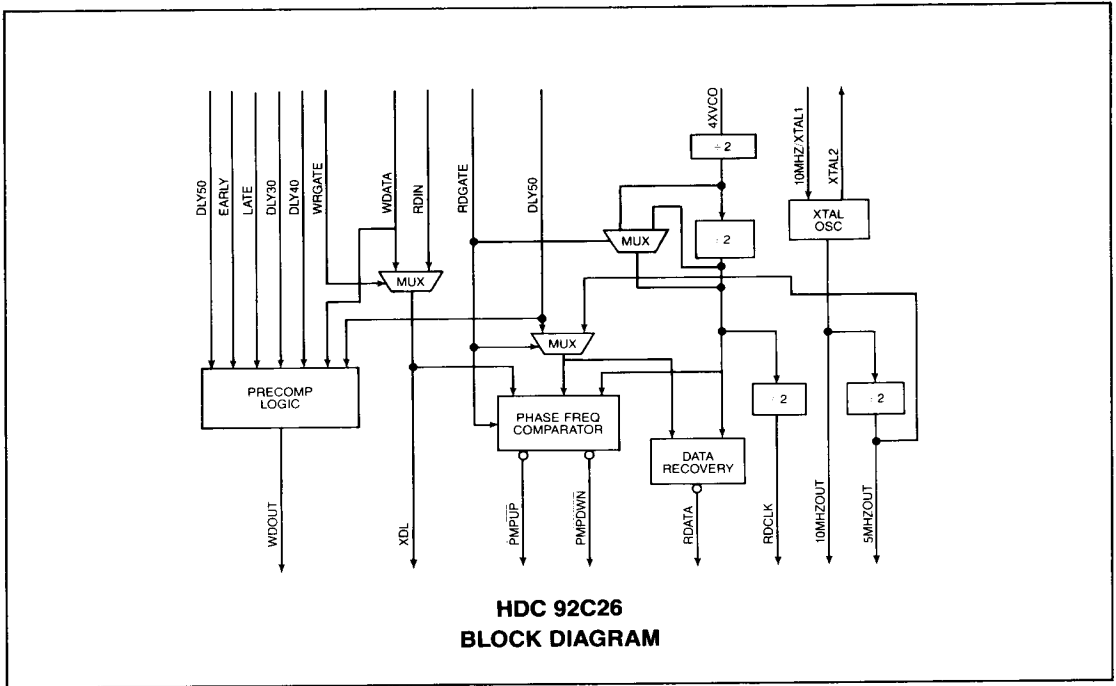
DLY50
EARLY
LATE
DLY30
DLY40
WRGATE
WDATA
RDIN
RDGATE
DLY50
4XVCO
10MHZ/XTAL1
XTAL2

$\div 2$
$\div 2$
XTAL OSC
MUX
MUX
MUX

PRECOMP LOGIC
PHASE FREQ COMPARATOR
DATA RECOVERY
$\div 2$
$\div 2$

WDOUT
XDL
$\overline{PMPUP}$
$\overline{PMPDWN}$
RDATA
RDCLK
10MHZOUT
5MHZOUT

HDC 92C26
BLOCK DIAGRAM